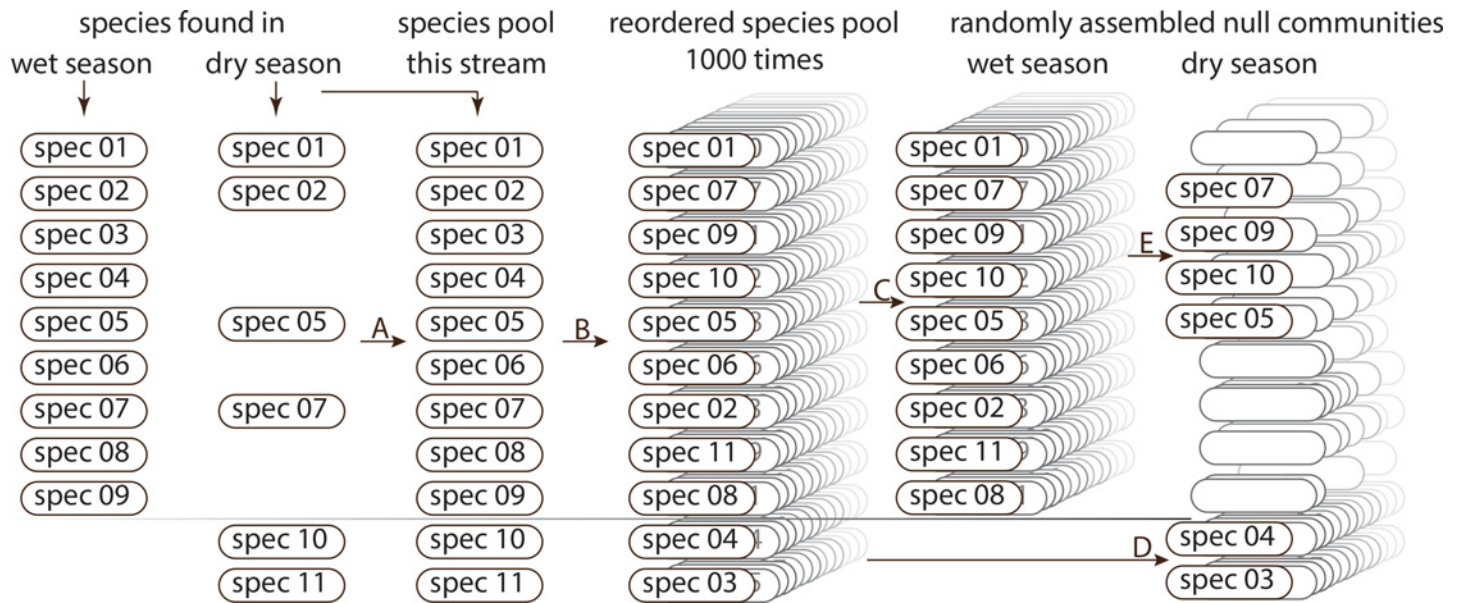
species found in

wet season

spec 01
spec 02
spec 03
spec 04
spec 05
spec 06
spec 07
spec 08
spec 09

dry season

spec 01
spec 02
spec 05
spec 07
spec 10
spec 11

species pool this stream

spec 01
spec 02
spec 03
spec 04
spec 05
spec 06
spec 07
spec 08
spec 09
spec 10
spec 11

A

reordered species pool 1000 times

spec 01
spec 07
spec 09
spec 10
spec 05
spec 06
spec 02
spec 11
spec 08
spec 04
spec 03

B

randomly assembled null communities

wet season

spec 01
spec 07
spec 09
spec 10
spec 05
spec 06
spec 02
spec 11
spec 08

C

dry season

spec 07
spec 09
spec 10
spec 05
spec 04
spec 03

D

E